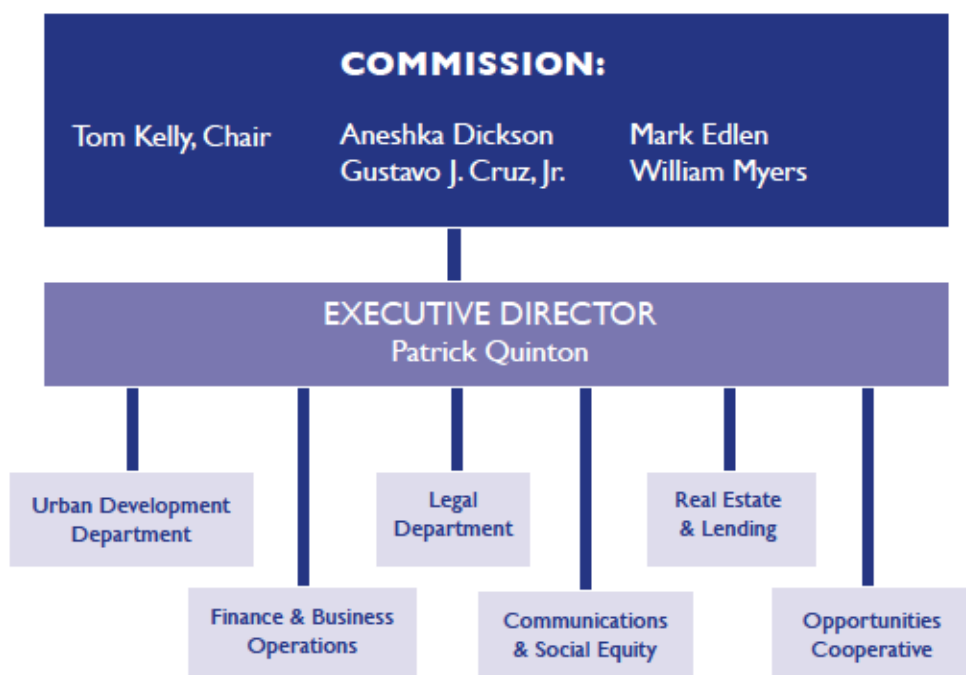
COMMISSION:

Tom Kelly, Chair

Aneshka Dickson
Gustavo J. Cruz, Jr.

Mark Edlen
William Myers

EXECUTIVE DIRECTOR
Patrick Quinton

Urban Development Department

Legal Department

Real Estate & Lending

Finance & Business Operations

Communications & Social Equity

Opportunities Cooperative